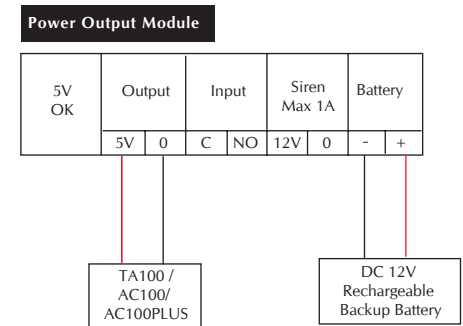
Power Output Module

| 5V OK | Output | | Input | | Siren Max 1A | | Battery | |
|---|---|---|---|---|---|---|---|---|
| | 5V | 0 | C | NO | 12V | 0 | - | + |

TA100 / AC100/ AC100PLUS

DC 12V Rechargeable Backup Battery